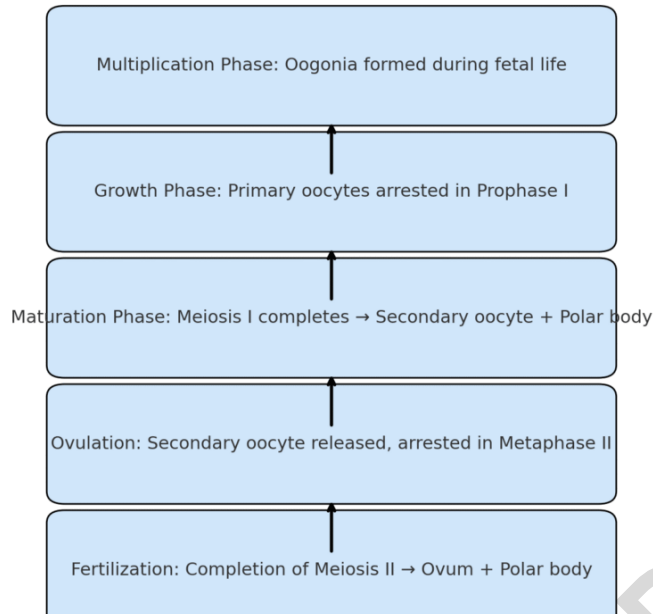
Multiplication Phase: Oogonia formed during fetal life

Growth Phase: Primary oocytes arrested in Prophase I

Maturation Phase: Meiosis I completes → Secondary oocyte + Polar body

Ovulation: Secondary oocyte released, arrested in Metaphase II

Fertilization: Completion of Meiosis II → Ovum + Polar body